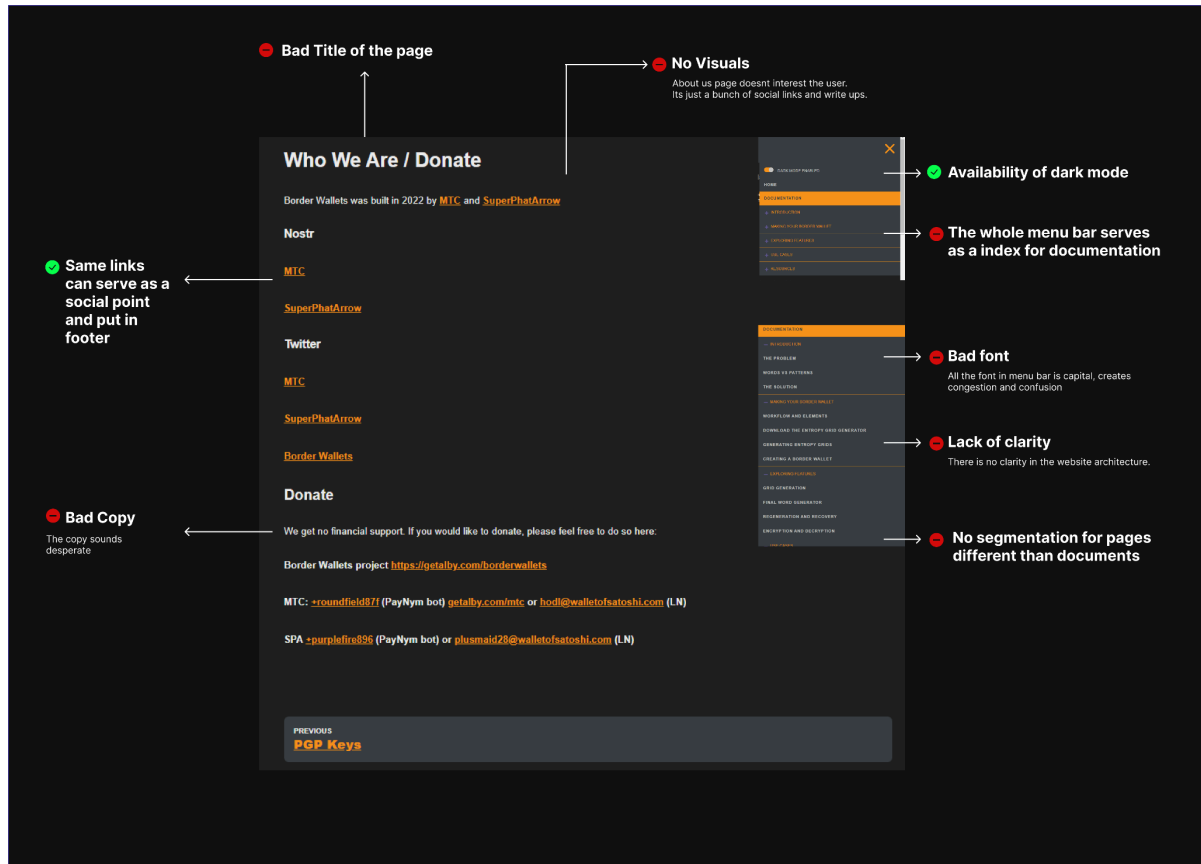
Bad Title of the page

No Visuals
About us page doesnt interest the user.
Its just a bunch of social links and write ups.

Who We Are / Donate

Border Wallets was built in 2022 by MTC and SuperPhatArrow

Nostr

MTC

SuperPhatArrow

Twitter

MTC

SuperPhatArrow

Border Wallets

Donate

We get no financial support. If you would like to donate, please feel free to do so here:

Border Wallets project https://getalby.com/borderwallets

MTC: +roundfield87f (PayNym bot) getalby.com/mtc or hodl@walletofsatoshi.com (LN)

SPA +purplefire896 (PayNym bot) or plusmaid28@walletofsatoshi.com (LN)

PREVIOUS
PGP Keys

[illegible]
HOME
DOCUMENTATION
INTRODUCTION
MAKING YOUR BORDER WALLET
EXPLORING FEATURES
USE CASES
ALGORITHMS

DOCUMENTATION
INTRODUCTION
THE PROBLEM
WORDS VS PATTERNS
THE SOLUTION
MAKING YOUR BORDER WALLET
WORKFLOW AND ELEMENTS
DOWNLOAD THE ENTROPY GRID GENERATOR
GENERATING ENTROPY GRIDS
CREATING A BORDER WALLET
EXPLORING FEATURES
GRID GENERATION
FINAL WORD GENERATOR
REGENERATION AND RECOVERY
ENCRYPTION AND DECRYPTION
USE CASES

Availability of dark mode

The whole menu bar serves as a index for documentation

Same links can serve as a social point and put in footer

Bad font
All the font in menu bar is capital, creates congestion and confusion

Lack of clarity
There is no clarity in the website architecture.

Bad Copy
The copy sounds desperate

No segmentation for pages different than documents